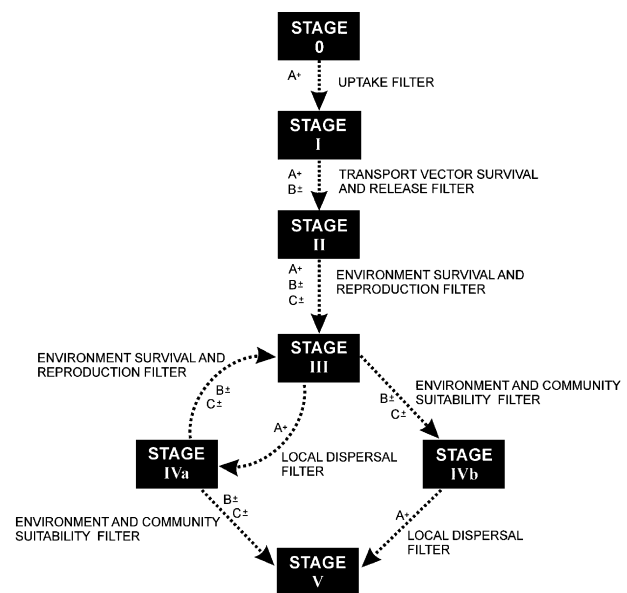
STAGE 0

A+

UPTAKE FILTER

STAGE I

A+
B±

TRANSPORT VECTOR SURVIVAL AND RELEASE FILTER

STAGE II

A+
B±
C±

ENVIRONMENT SURVIVAL AND REPRODUCTION FILTER

STAGE III

ENVIRONMENT SURVIVAL AND REPRODUCTION FILTER

B±
C±

A+

LOCAL DISPERSAL FILTER

B±
C±

ENVIRONMENT AND COMMUNITY SUITABILITY FILTER

STAGE IVa

STAGE IVb

B±
C±

ENVIRONMENT AND COMMUNITY SUITABILITY FILTER

A+

LOCAL DISPERSAL FILTER

STAGE V